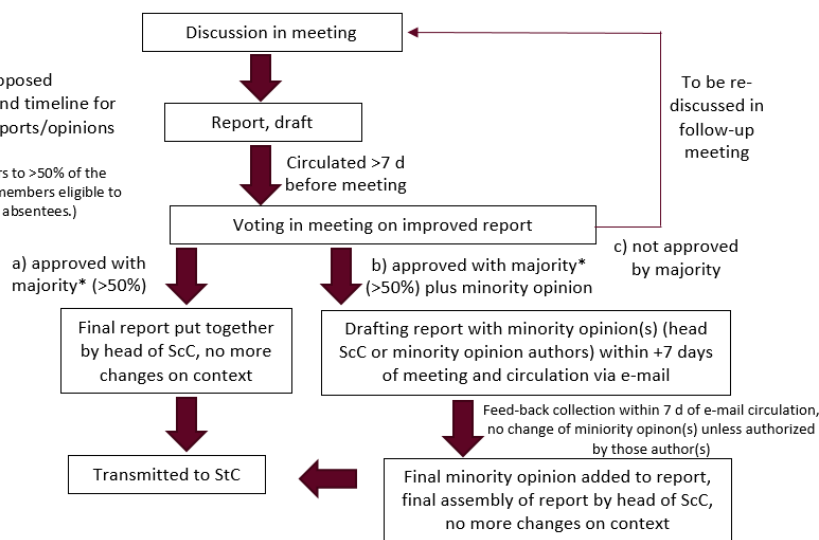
Discussion in meeting

oposed
nd timeline for
ports/opinions

rs to >50% of the
members eligible to
absentees.)

Report, draft

Circulated >7 d before meeting

To be re-discussed in follow-up meeting

Voting in meeting on improved report

c) not approved by majority

a) approved with majority* (>50%)

b) approved with majority* (>50%) plus minority opinion

Final report put together by head of ScC, no more changes on context

Drafting report with minority opinion(s) (head ScC or minority opinion authors) within +7 days of meeting and circulation via e-mail

Feed-back collection within 7 d of e-mail circulation, no change of miniority opinon(s) unless authorized by those author(s)

Transmitted to StC

Final minority opinion added to report, final assembly of report by head of ScC, no more changes on context